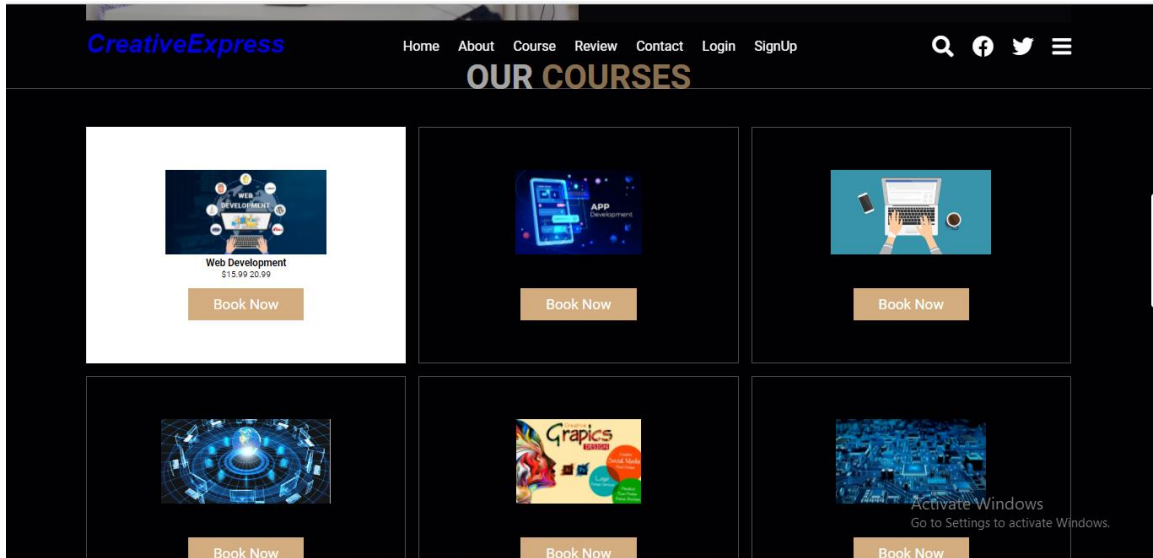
CreativeExpress

Home About Course Review Contact Login SignUp

OUR COURSES

WEB DEVELOPMENT

Web Development
$15.99 20.99

Book Now

APP Development

Book Now

Book Now

Grapics

Book Now

Book Now

Book Now

Activate Windows
Go to Settings to activate Windows.